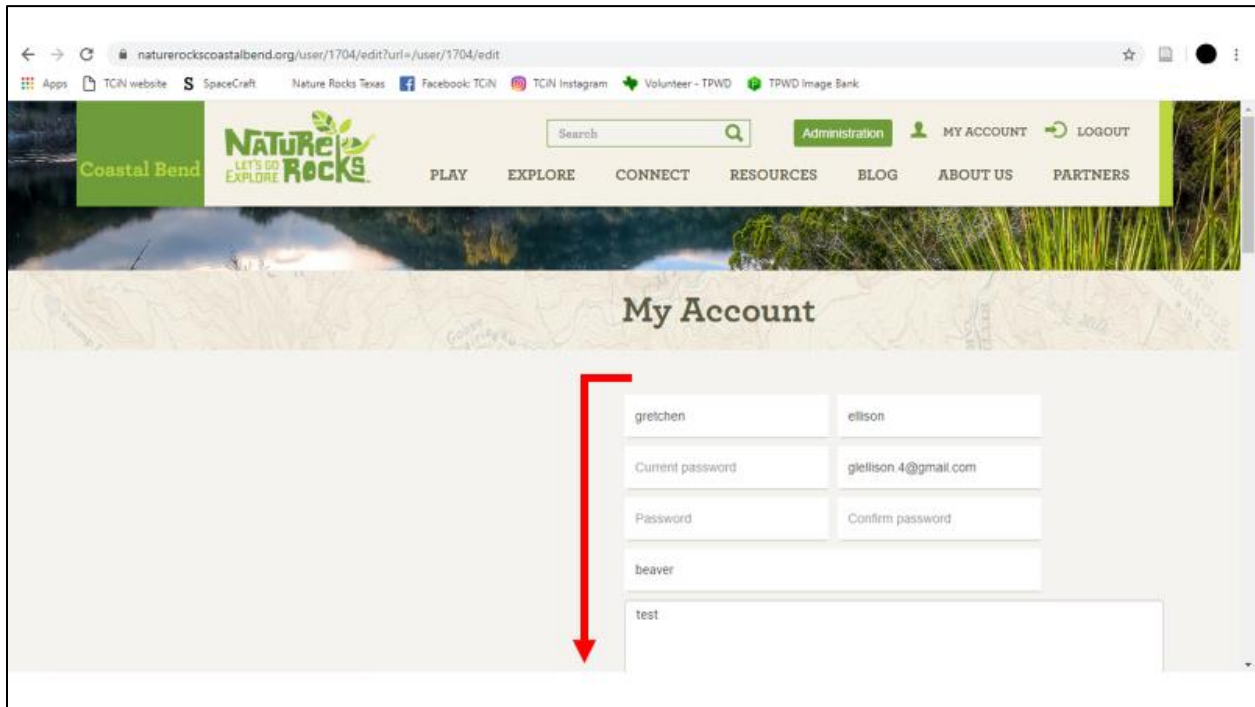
naturerockscoastalbend.org/user/1704/edit?url=/user/1704/edit

Apps TCiN website SpaceCraft Nature Rocks Texas Facebook: TCiN TCiN Instagram Volunteer - TPWD TPWD Image Bank

Coastal Bend

NATURE ROCKS LET'S GO EXPLORE

Search

Administration

MY ACCOUNT

LOGOUT

PLAY EXPLORE CONNECT RESOURCES BLOG ABOUT US PARTNERS

My Account

gretchen

ellison

Current password

glellison.4@gmail.com

Password

Confirm password

beaver

test